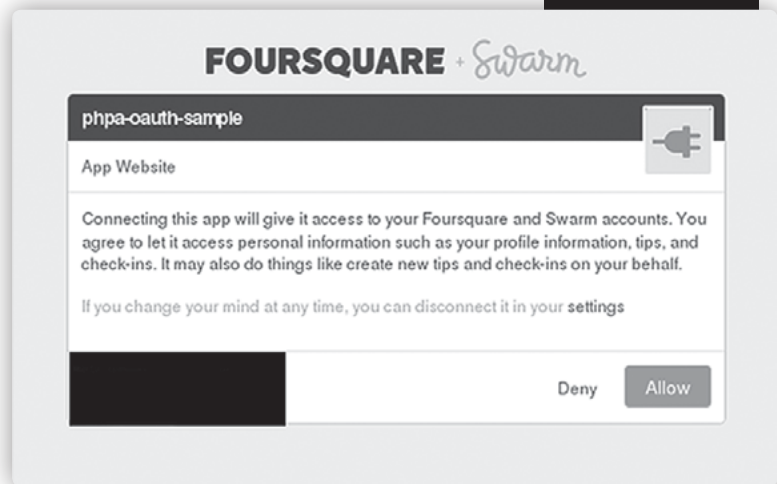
FOURSQUARE + Swarm

phpa-oauth-sample

App Website

Connecting this app will give it access to your Foursquare and Swarm accounts. You agree to let it access personal information such as your profile information, tips, and check-ins. It may also do things like create new tips and check-ins on your behalf.

If you change your mind at any time, you can disconnect it in your settings

Deny

Allow